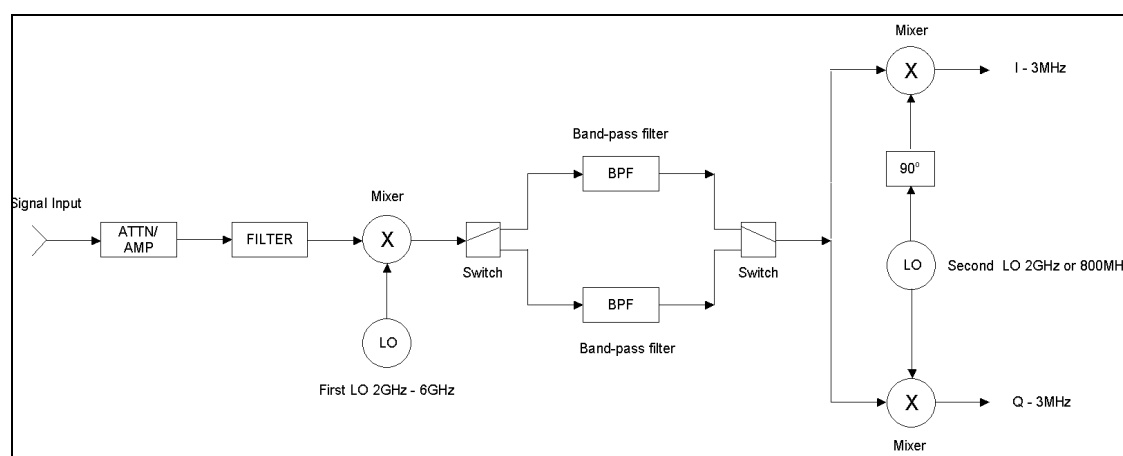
Signal Input

ATTN/ AMP

FILTER

Mixer

X

LO

First LO 2GHz - 6GHz

Switch

Band-pass filter

BPF

BPF

Band-pass filter

Switch

Mixer

X

I - 3MHz

90°

LO

Second LO 2GHz or 800MH

X

Q - 3MHz

Mixer